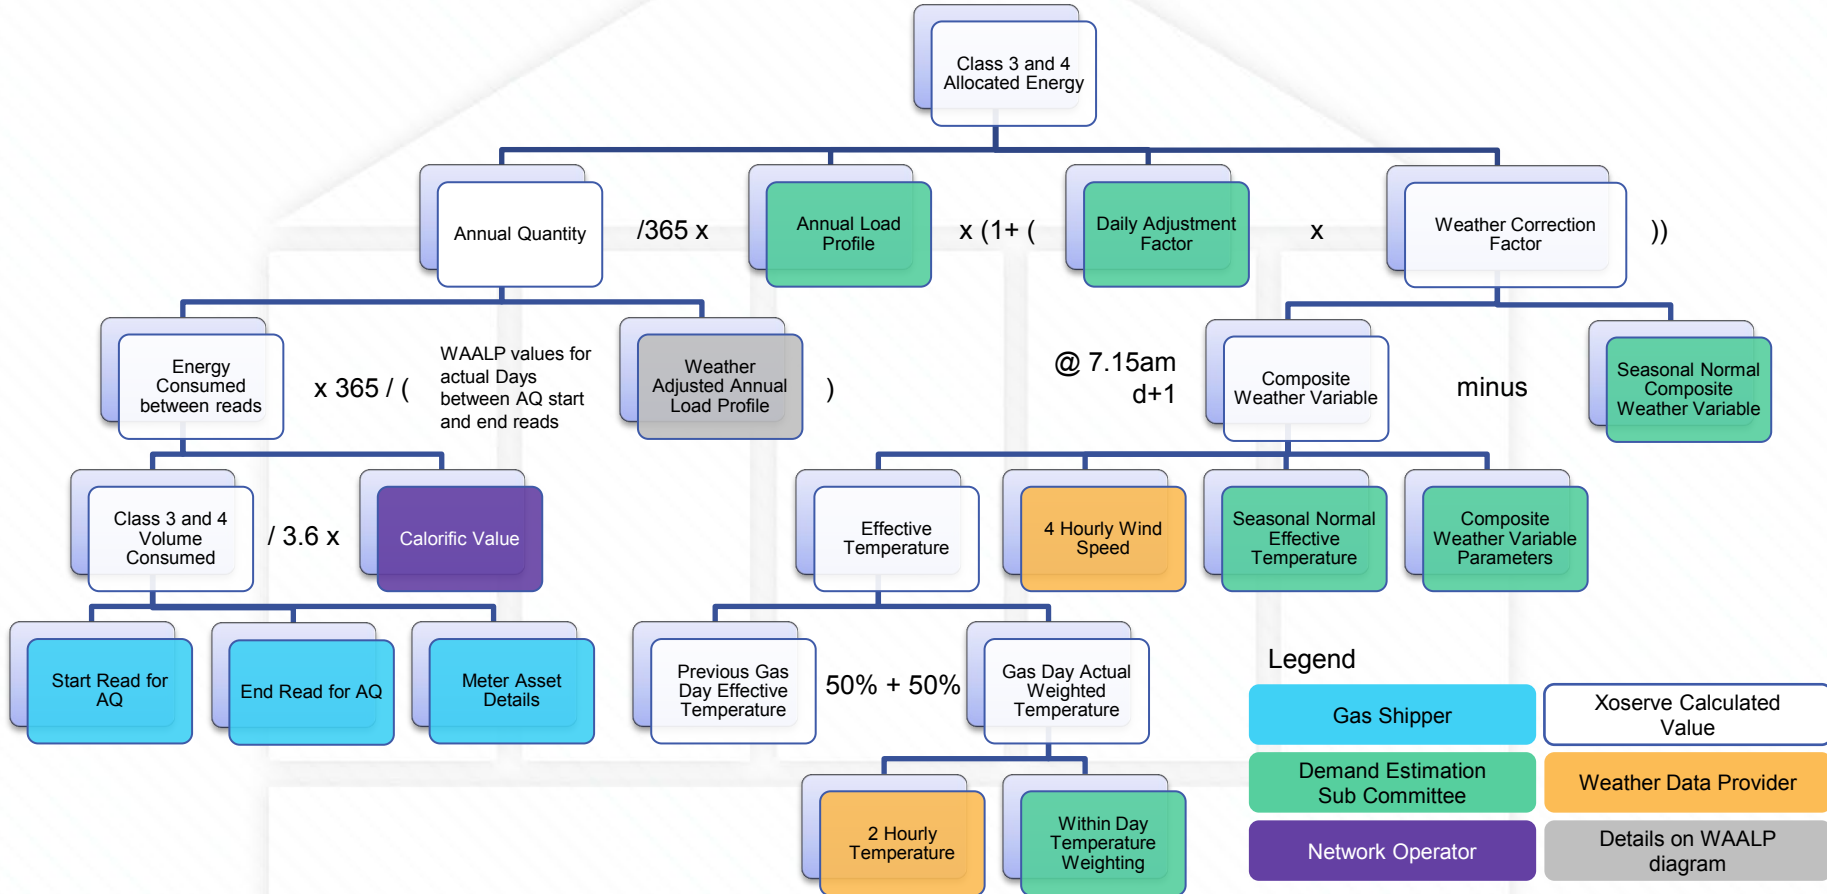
Class 3 and 4 Allocated Energy

Annual Quantity

/365 x

Annual Load Profile

x (1+ (

Daily Adjustment Factor

x

Weather Correction Factor

))

Energy Consumed between reads

x 365 / (

WAALP values for actual Days between AQ start and end reads

Weather Adjusted Annual Load Profile

)

@ 7.15am d+1

Composite Weather Variable

minus

Seasonal Normal Composite Weather Variable

Class 3 and 4 Volume Consumed

/ 3.6 x

Calorific Value

Effective Temperature

4 Hourly Wind Speed

Seasonal Normal Effective Temperature

Composite Weather Variable Parameters

Start Read for AQ

End Read for AQ

Meter Asset Details

Previous Gas Day Effective Temperature

50% + 50%

Gas Day Actual Weighted Temperature

2 Hourly Temperature

Within Day Temperature Weighting

Legend

Gas Shipper

Xoserve Calculated Value

Demand Estimation Sub Committee

Weather Data Provider

Network Operator

Details on WAALP diagram